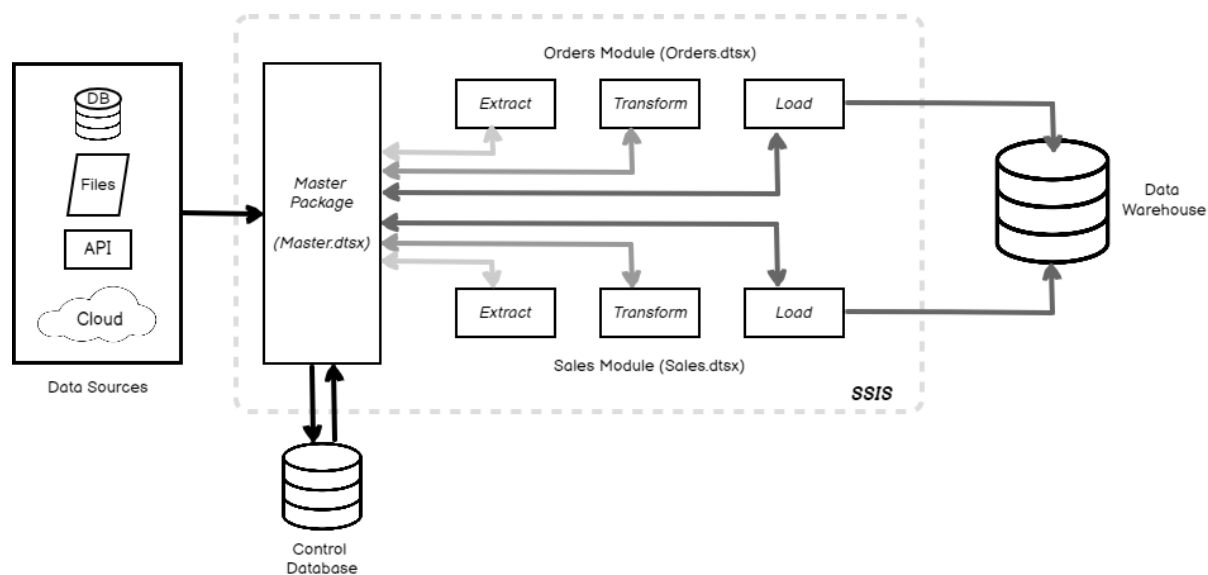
DB

Files

API

Cloud

Data Sources

Orders Module (Orders.dtsx)

Extract

Transform

Load

Master Package

(Master.dtsx)

Extract

Transform

Load

Sales Module (Sales.dtsx)

SSIS

Data Warehouse

Control Database